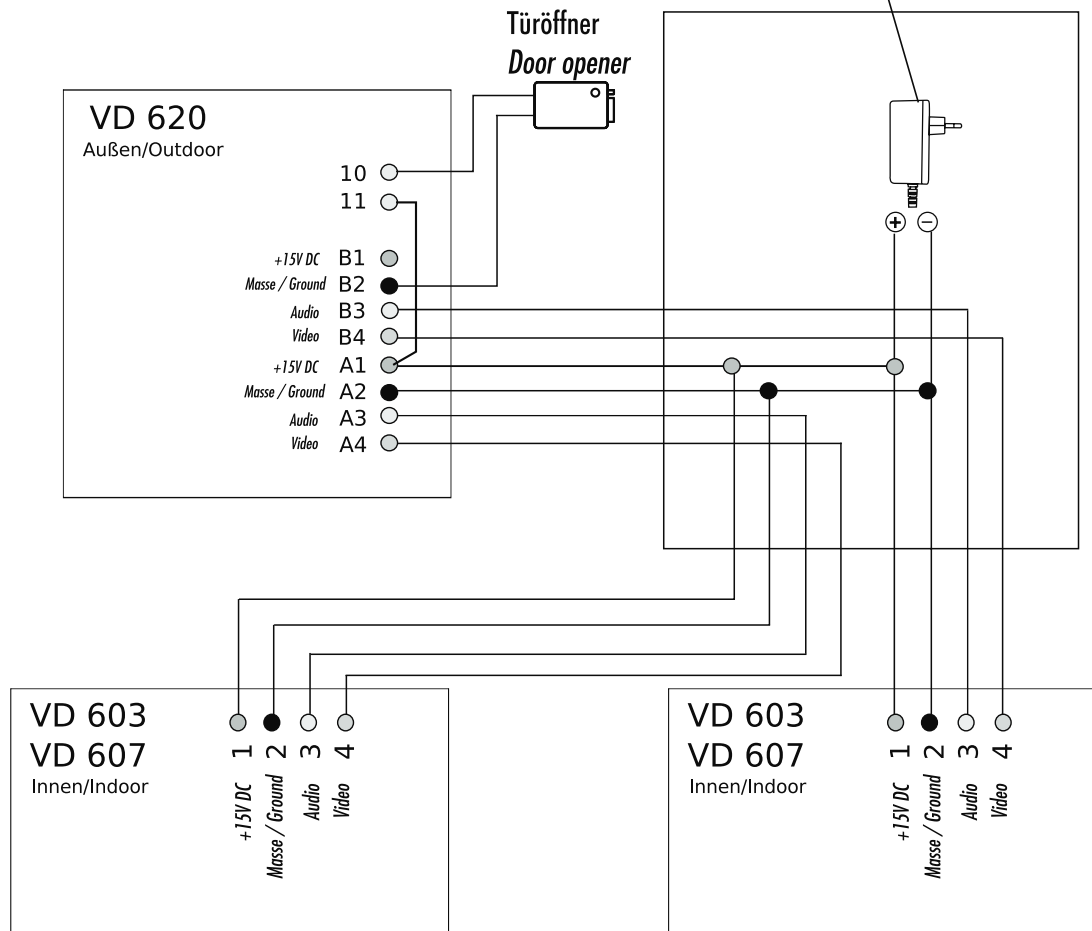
Türöffner
Door opener

VD 620
Außen/Outdoor

10
11

+15V DC B1
Masse / Ground B2
Audio B3
Video B4
+15V DC A1
Masse / Ground A2
Audio A3
Video A4

+ −

VD 603
VD 607
Innen/Indoor

1 +15V DC
2 Masse / Ground
3 Audio
4 Video

VD 603
VD 607
Innen/Indoor

1 +15V DC
2 Masse / Ground
3 Audio
4 Video